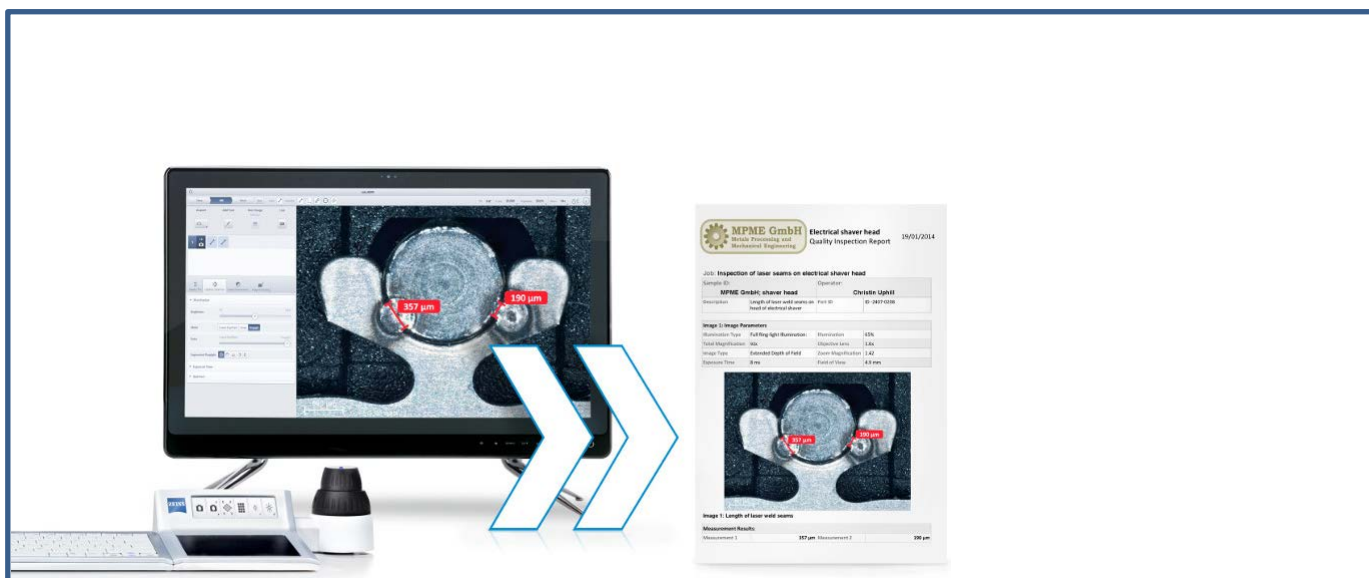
357 µm

190 µm

MPME GmbH
Metals Processing and Mechanical Engineering

Electrical shaver head
Quality Inspection Report

19/01/2014

Job: Inspection of laser seams on electrical shaver head

| Sample ID: | | Operator: | |
|---|---|---|---|
| MPME GmbH: shaver head | | Christin Uphil | |
| Description | Length of laser weld seams on head of electrical shaver | Part ID | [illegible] |

Image 1: Image Parameters

| | | | |
|---|---|---|---|
| Illumination Type | Full Ring Light Illumination | Illumination | 65% |
| Total Magnification | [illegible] | Objective Lens | 1.6x |
| Image Type | Extended Depth of Field | Zoom Magnification | 1.42 |
| Exposure Time | 8 ms | Field of View | 4.5 mm |

357 µm

190 µm

Image 1: Length of laser weld seams

Measurement Results

| | | | |
|---|---|---|---|
| Measurement 1 | 357 µm | Measurement 2 | 190 µm |

ZEISS